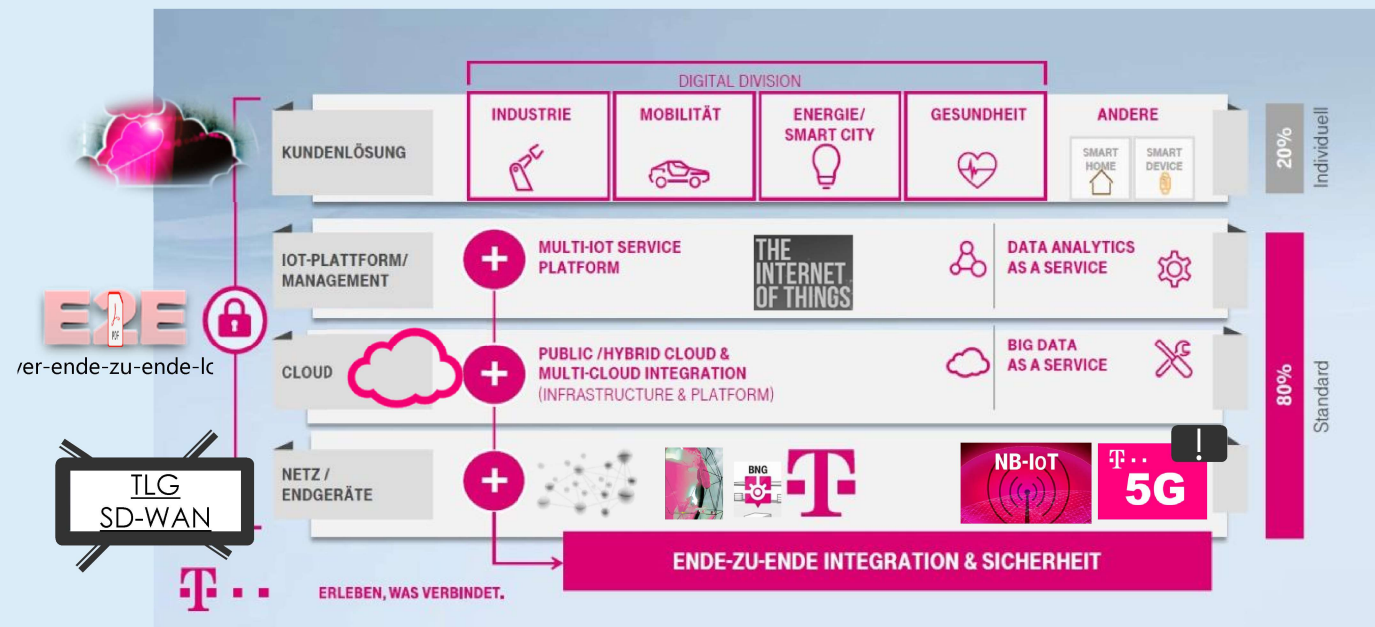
DIGITAL DIVISION

KUNDENLÖSUNG

INDUSTRIE

MOBILITÄT

ENERGIE/ SMART CITY

GESUNDHEIT

ANDERE

SMART HOME

SMART DEVICE

20%

Individuell

IOT-PLATTFORM/ MANAGEMENT

MULTI-IOT SERVICE PLATFORM

THE INTERNET OF THINGS

DATA ANALYTICS AS A SERVICE

E2E

PDF

ver-ende-zu-ende-lc

CLOUD

PUBLIC /HYBRID CLOUD & MULTI-CLOUD INTEGRATION (INFRASTRUCTURE & PLATFORM)

BIG DATA AS A SERVICE

80%

Standard

TLG SD-WAN

NETZ / ENDGERÄTE

BNG

NB-IoT

5G

!

ENDE-ZU-ENDE INTEGRATION & SICHERHEIT

ERLEBEN, WAS VERBINDET.